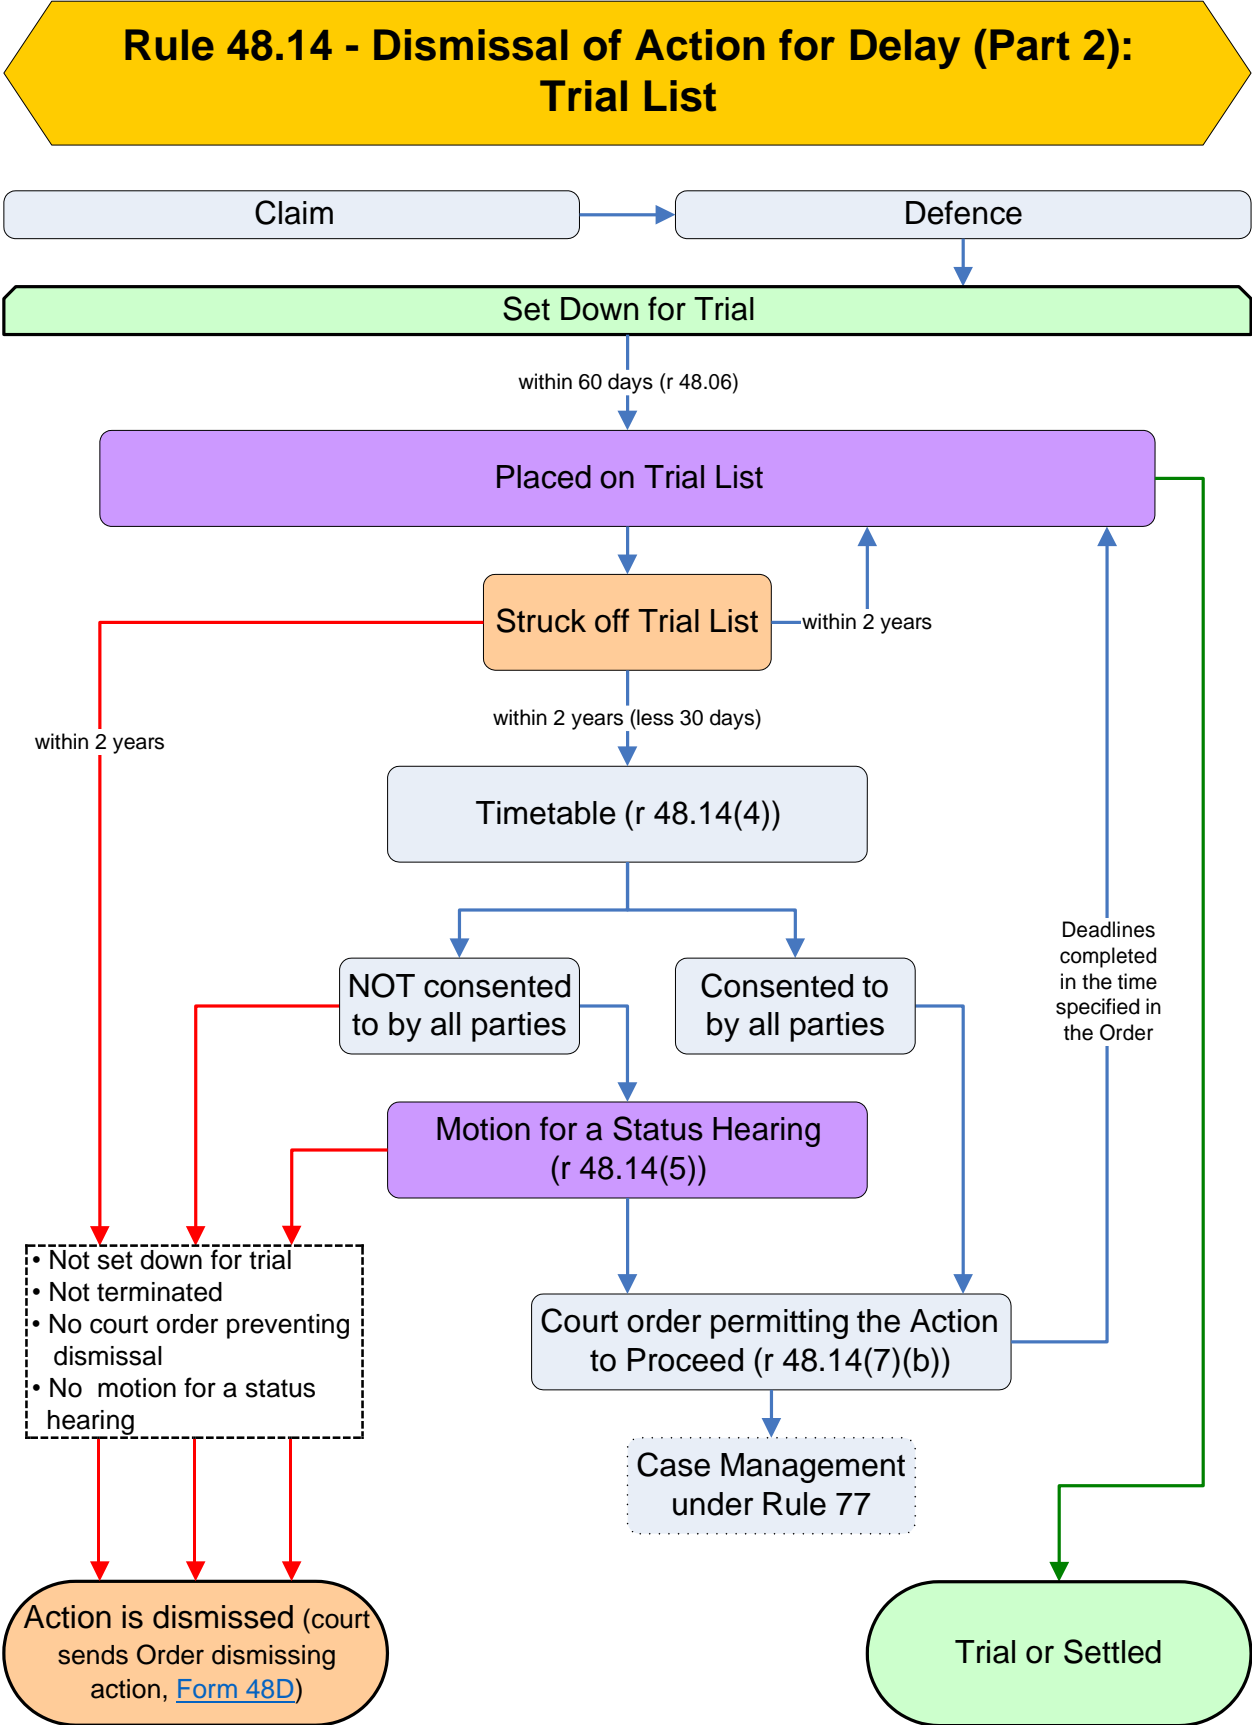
Rule 48.14 - Dismissal of Action for Delay (Part 2): Trial List

Claim

Defence

Set Down for Trial

within 60 days (r 48.06)

Placed on Trial List

Struck off Trial List

within 2 years

within 2 years

within 2 years (less 30 days)

Timetable (r 48.14(4))

Deadlines completed in the time specified in the Order

NOT consented to by all parties

Consented to by all parties

Motion for a Status Hearing (r 48.14(5))

• Not set down for trial
• Not terminated
• No court order preventing dismissal
• No motion for a status hearing

Court order permitting the Action to Proceed (r 48.14(7)(b))

Case Management under Rule 77

Action is dismissed (court sends Order dismissing action, Form 48D)

Trial or Settled